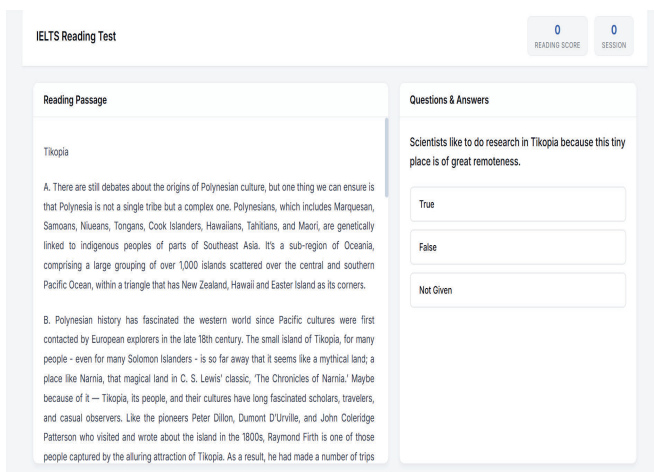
IELTS Reading Test

0
READING SCORE

0
SESSION

Reading Passage

Tikopia

A. There are still debates about the origins of Polynesian culture, but one thing we can ensure is that Polynesia is not a single tribe but a complex one. Polynesians, which includes Marquesan, Samoans, Niueans, Tongans, Cook Islanders, Hawaiians, Tahitians, and Maori, are genetically linked to indigenous peoples of parts of Southeast Asia. It's a sub-region of Oceania, comprising a large grouping of over 1,000 islands scattered over the central and southern Pacific Ocean, within a triangle that has New Zealand, Hawaii and Easter Island as its corners.

B. Polynesian history has fascinated the western world since Pacific cultures were first contacted by European explorers in the late 18th century. The small island of Tikopia, for many people - even for many Solomon Islanders - is so far away that it seems like a mythical land; a place like Narnia, that magical land in C. S. Lewis' classic, 'The Chronicles of Narnia.' Maybe because of it — Tikopia, its people, and their cultures have long fascinated scholars, travelers, and casual observers. Like the pioneers Peter Dillon, Dumont D'Urville, and John Coleridge Patterson who visited and wrote about the island in the 1800s, Raymond Firth is one of those people captured by the alluring attraction of Tikopia. As a result, he had made a number of trips

Questions & Answers

Scientists like to do research in Tikopia because this tiny place is of great remoteness.

True

False

Not Given